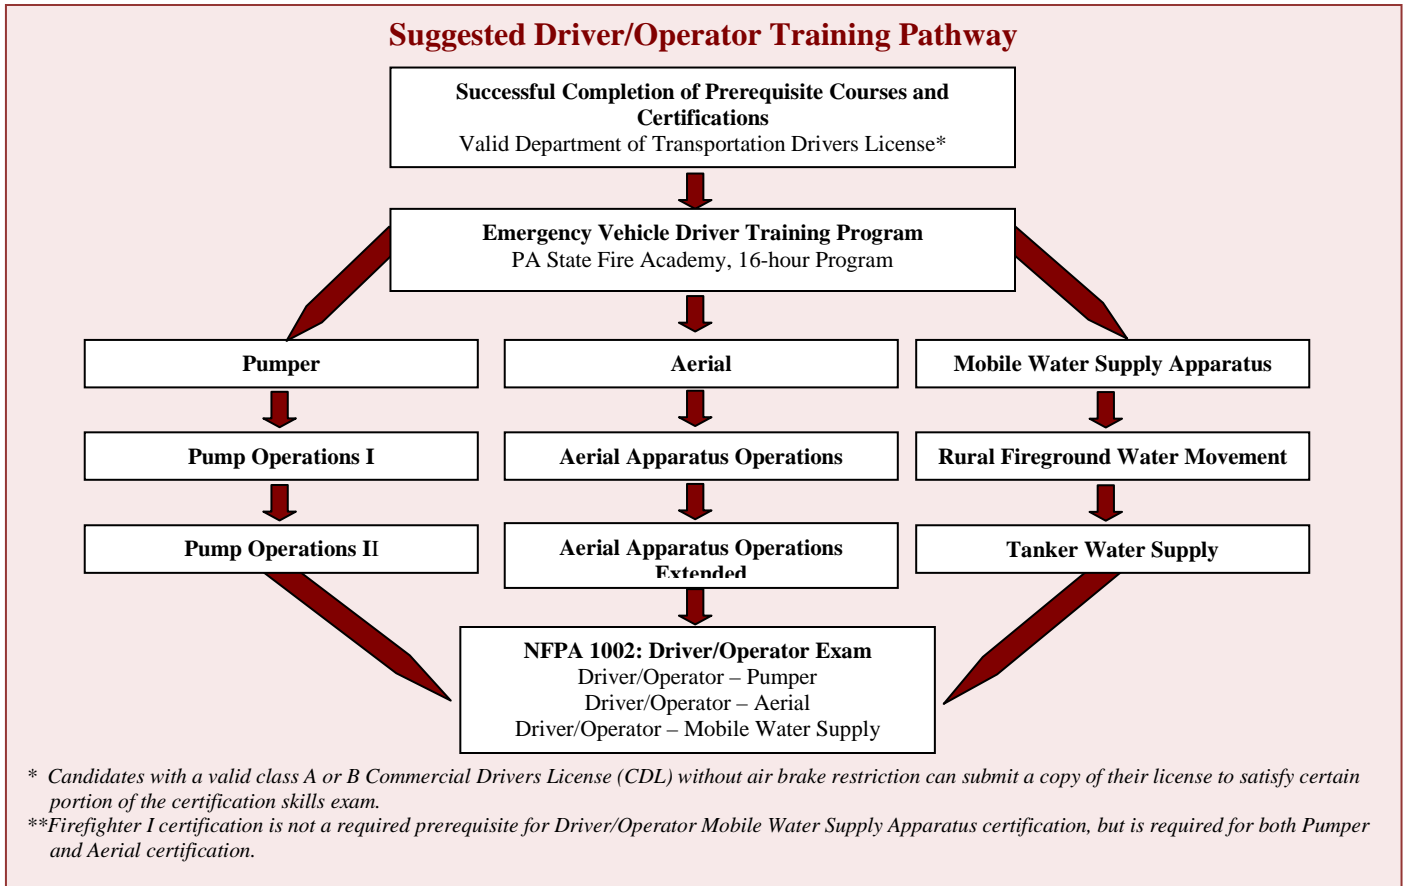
Suggested Driver/Operator Training Pathway

Successful Completion of Prerequisite Courses and Certifications
Valid Department of Transportation Drivers License*

Emergency Vehicle Driver Training Program
PA State Fire Academy, 16-hour Program

Pumper

Aerial

Mobile Water Supply Apparatus

Pump Operations I

Aerial Apparatus Operations

Rural Fireground Water Movement

Pump Operations II

Aerial Apparatus Operations Extended

Tanker Water Supply

NFPA 1002: Driver/Operator Exam
Driver/Operator – Pumper
Driver/Operator – Aerial
Driver/Operator – Mobile Water Supply

* Candidates with a valid class A or B Commercial Drivers License (CDL) without air brake restriction can submit a copy of their license to satisfy certain portion of the certification skills exam.
**Firefighter I certification is not a required prerequisite for Driver/Operator Mobile Water Supply Apparatus certification, but is required for both Pumper and Aerial certification.